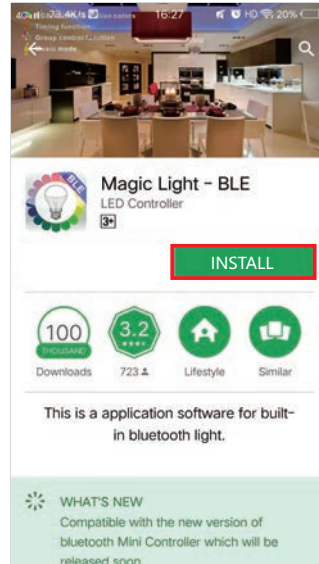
4G 73.4K/s 16:27 HD 20%

BLE

Magic Light - BLE
LED Controller
3+

INSTALL

100 THOUSAND
Downloads

3.2
723

Lifestyle

Similar

This is a application software for built-in bluetooth light.

WHAT'S NEW
Compatible with the new version of bluetooth Mini Controller which will be released soon.